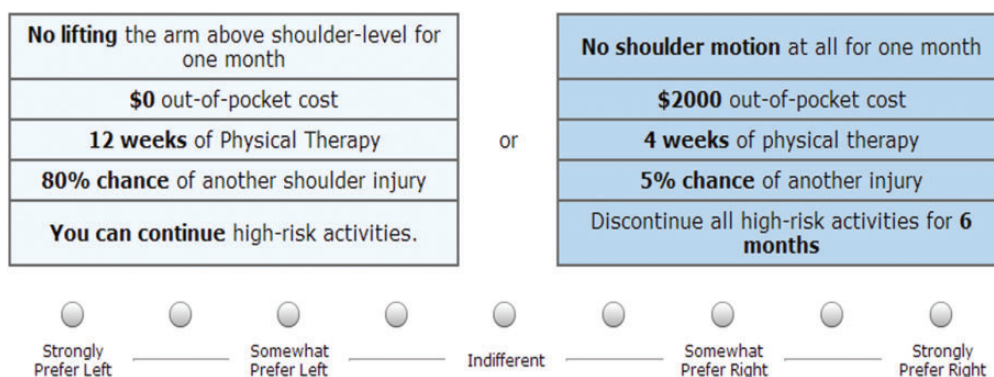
| No lifting the arm above shoulder-level for one month |
|---|
| $0 out-of-pocket cost |
| 12 weeks of Physical Therapy |
| 80% chance of another shoulder injury |
| You can continue high-risk activities. |

or

| No shoulder motion at all for one month |
|---|
| $2000 out-of-pocket cost |
| 4 weeks of physical therapy |
| 5% chance of another injury |
| Discontinue all high-risk activities for 6 months |

Strongly Prefer Left
Somewhat Prefer Left
Indifferent
Somewhat Prefer Right
Strongly Prefer Right